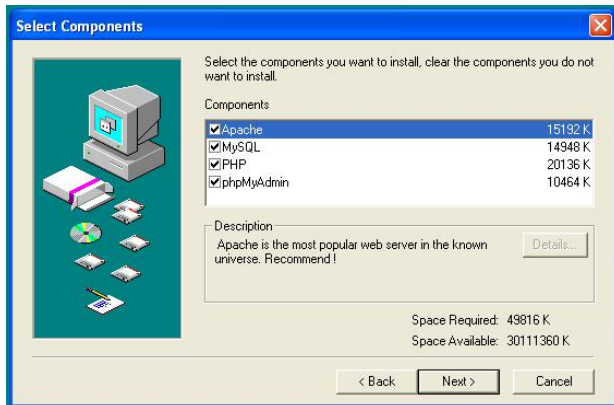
Select Components

Select the components you want to install, clear the components you do not want to install.

Components

| | |
|---|---|
| ☑ Apache | 15192 K |
| ☑ MySQL | 14948 K |
| ☑ PHP | 20136 K |
| ☑ phpMyAdmin | 10464 K |

Description

Apache is the most popular web server in the known universe. Recommend !

Details...

Space Required: 49816 K

Space Available: 30111360 K

< Back   Next >   Cancel